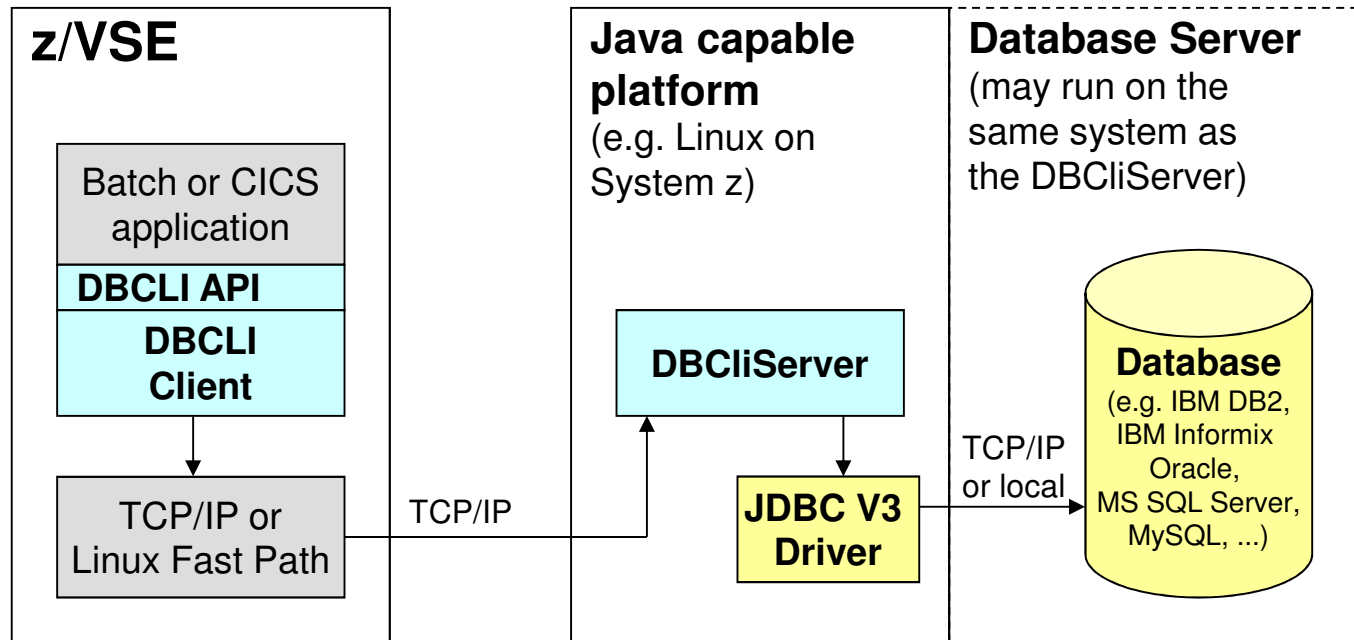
z/VSE

Batch or CICS application

DBCLI API

DBCLI Client

TCP/IP or Linux Fast Path

TCP/IP

Java capable platform
(e.g. Linux on System z)

DBCliServer

JDBC V3 Driver

TCP/IP or local

Database Server
(may run on the same system as the DBCliServer)

Database
(e.g. IBM DB2, IBM Informix Oracle, MS SQL Server, MySQL, ...)